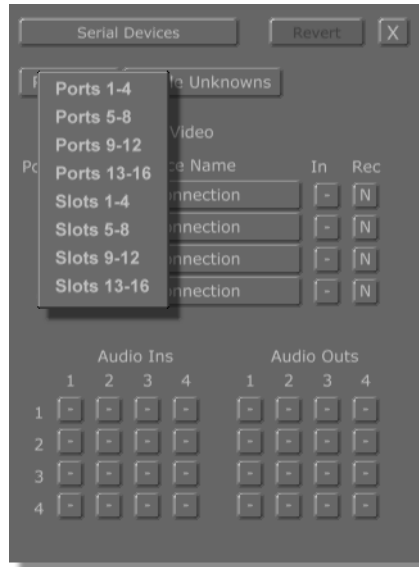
Serial Devices

Revert

X

P

le Unknowns

Ports 1-4
Ports 5-8
Ports 9-12
Ports 13-16
Slots 1-4
Slots 5-8
Slots 9-12
Slots 13-16

Video

Po

ce Name

In

Rec

nnection

-

N

nnection

-

N

nnection

-

N

nnection

-

N

Audio Ins

1 2 3 4

Audio Outs

1 2 3 4

1 - - - - - - - -
2 - - - - - - - -
3 - - - - - - - -
4 - - - - - - - -